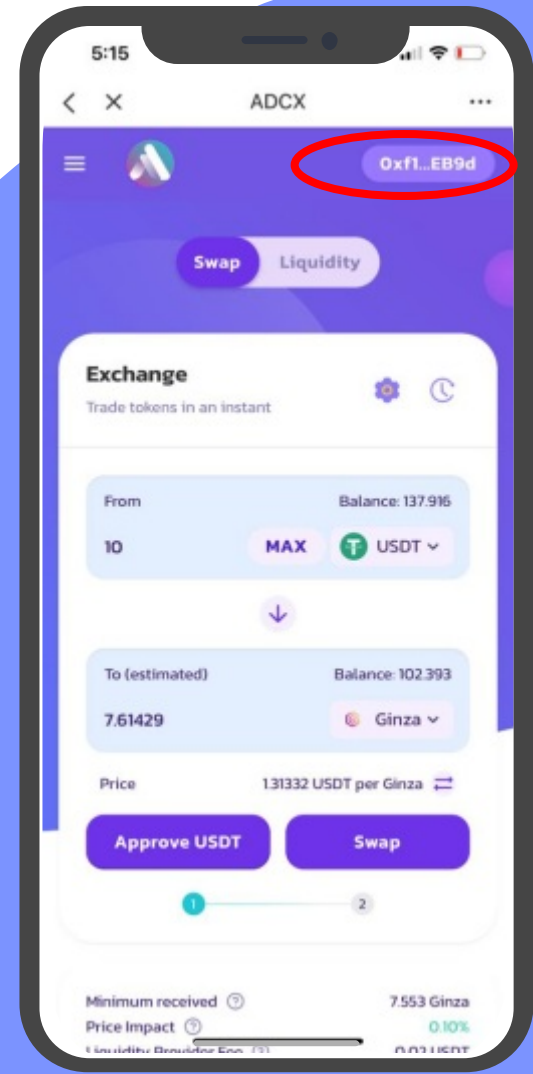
5:15

ADCX

0xf1...EB9d

Swap Liquidity

Exchange

Trade tokens in an instant

From

Balance: 137.916

10

MAX

USDT

To (estimated)

Balance: 102.393

7.61429

Ginza

Price

1.31332 USDT per Ginza

Approve USDT

Swap

1

2

Minimum received

7.553 Ginza

Price Impact

0.10%

Liquidity Provider Fee

0.02 USDT